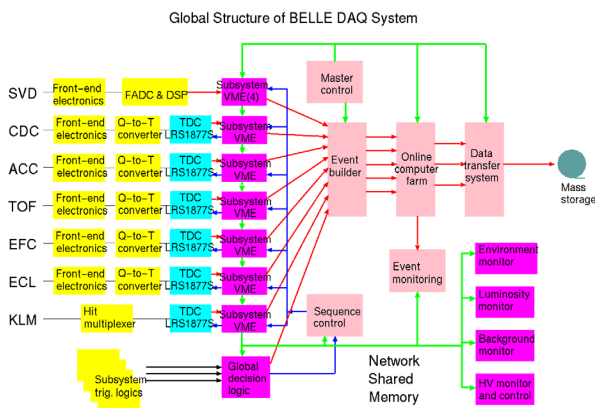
Global Structure of BELLE DAQ System

SVD
Front-end electronics
FADC & DSP
Subsystem VME(4)

CDC
Front-end electronics
Q-to-T converter
TDC LRS1877S
Subsystem VME

ACC
Front-end electronics
Q-to-T converter
TDC LRS1877S
Subsystem VME

TOF
Front-end electronics
Q-to-T converter
TDC LRS1877S
Subsystem VME

EFC
Front-end electronics
Q-to-T converter
TDC LRS1877S
Subsystem VME

ECL
Front-end electronics
Q-to-T converter
TDC LRS1877S
Subsystem VME

KLM
Hit multiplexer
TDC LRS1877S
Subsystem VME

Subsystem trig. logics
Global decision logic

Master control
Event builder
Online computer farm
Data transfer system
Mass storage

Event monitoring
Sequence control

Environment monitor
Luminosity monitor
Background monitor
HV monitor and control

Network Shared Memory